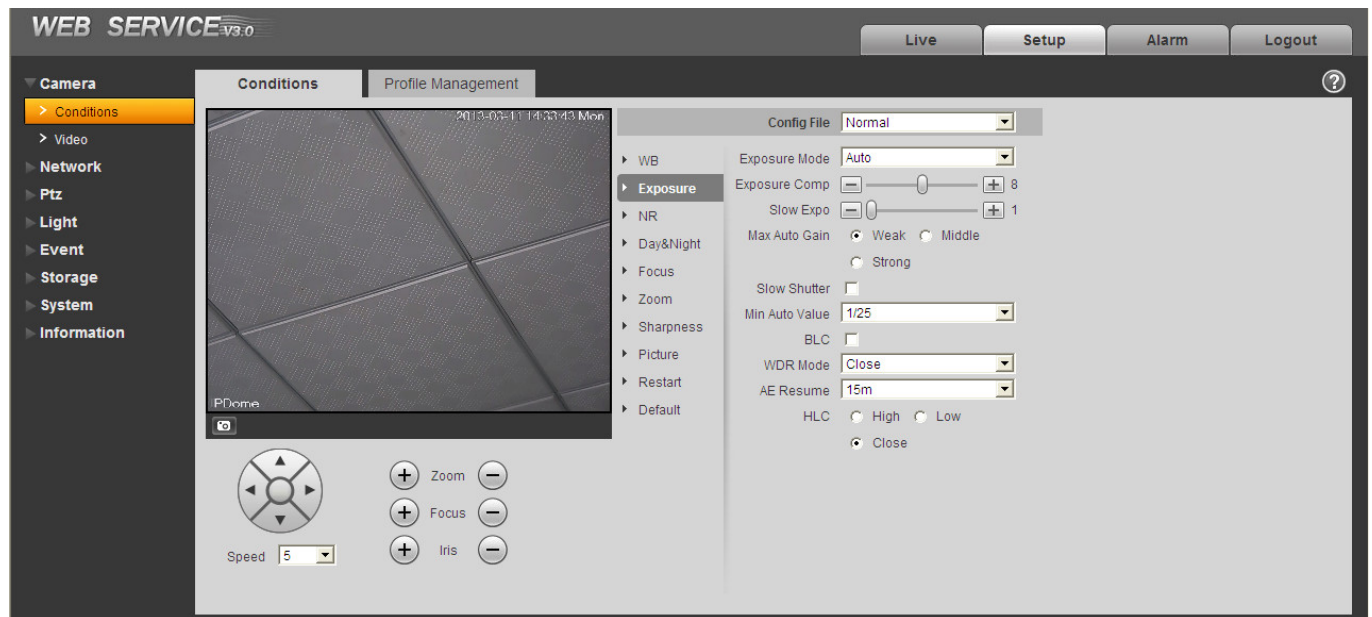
WEB SERVICE V3.0

Live Setup Alarm Logout

Camera
Conditions
Video
Network
Ptz
Light
Event
Storage
System
Information

Conditions Profile Management

2013-03-11 14:33:43 Mon

PDome

Speed 5

Zoom
Focus
Iris

Config File Normal

WB
Exposure
NR
Day&Night
Focus
Zoom
Sharpness
Picture
Restart
Default

Exposure Mode Auto
Exposure Comp 8
Slow Expo 1
Max Auto Gain Weak Middle Strong
Slow Shutter
Min Auto Value 1/25
BLC
WDR Mode Close
AE Resume 15m
HLC High Low Close